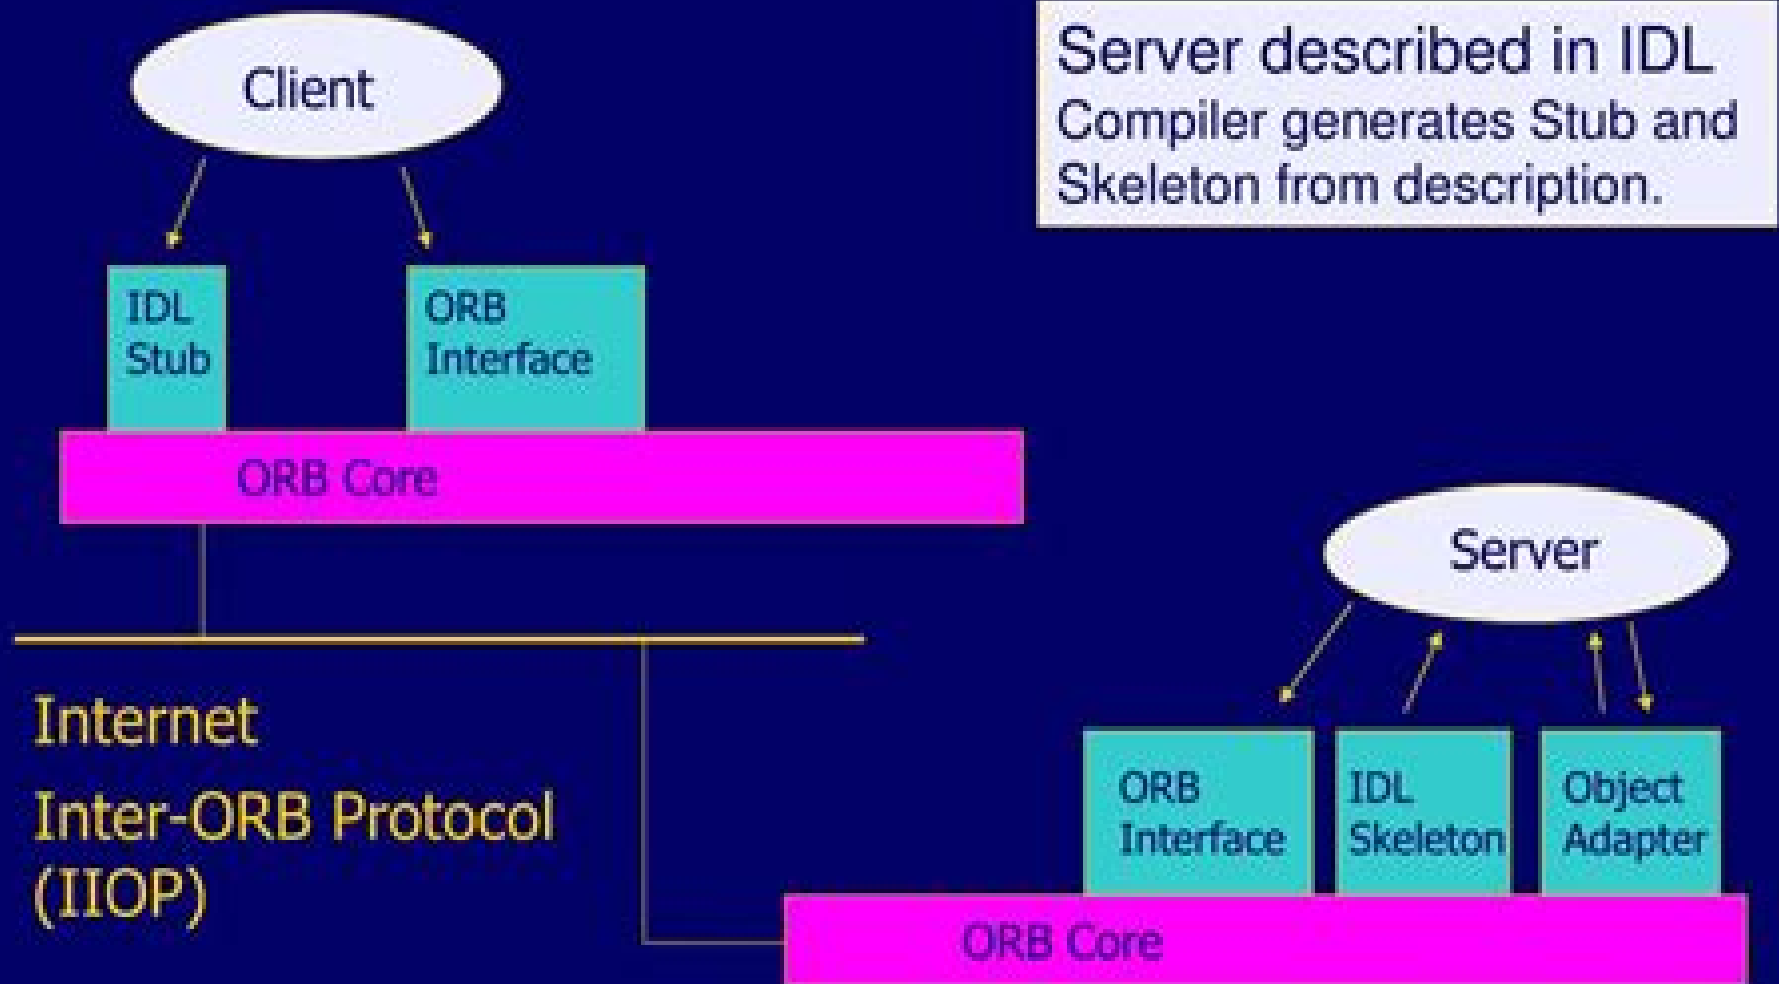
Client

Server described in IDL
Compiler generates Stub and Skeleton from description.

IDL Stub

ORB Interface

ORB Core

Server

Internet Inter-ORB Protocol (IIOP)

ORB Interface

IDL Skeleton

Object Adapter

ORB Core